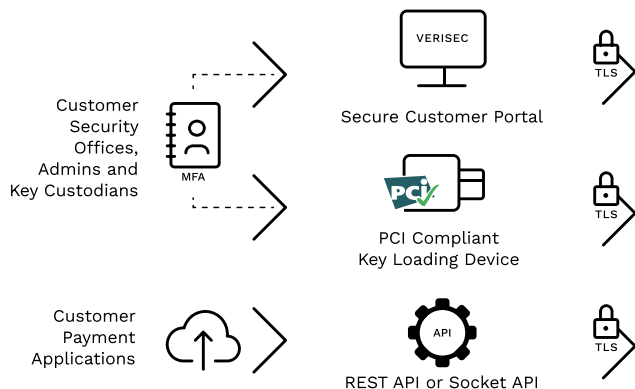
Customer Security Offices, Admins and Key Custodians

MFA

VERISEC

Secure Customer Portal

TLS

PCI

PCI Compliant Key Loading Device

TLS

Customer Payment Applications

API

REST API or Socket API

TLS